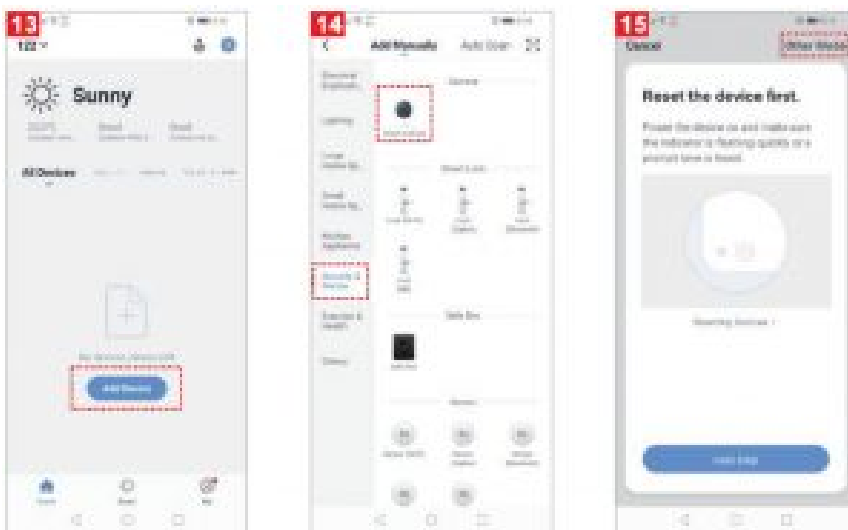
13

Sunny

All Devices

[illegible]

Add Device

14

Add Manually

Auto Scan

Security & Sensor

15

Cancel

Other Mode

Reset the device first.

Power the device on and make sure the indicator is flashing quickly or a prompt tone is heard.

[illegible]